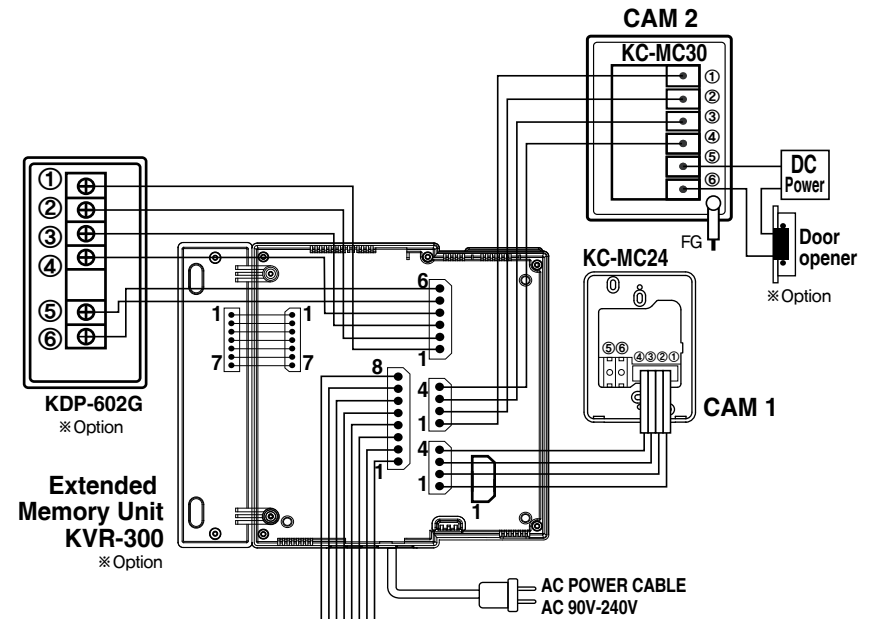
CAM 2

KC-MC30

①
②
③
④
⑤
⑥

DC
Power

FG

Door
opener
※Option

KC-MC24

⑤⑥ ④③②①

CAM 1

①
②
③
④
⑤
⑥

KDP-602G
※Option

1 1

7 7

6

1

8

4

1

4

1

1

1

Extended
Memory Unit
KVR-300
※Option

AC POWER CABLE
AC 90V-240V